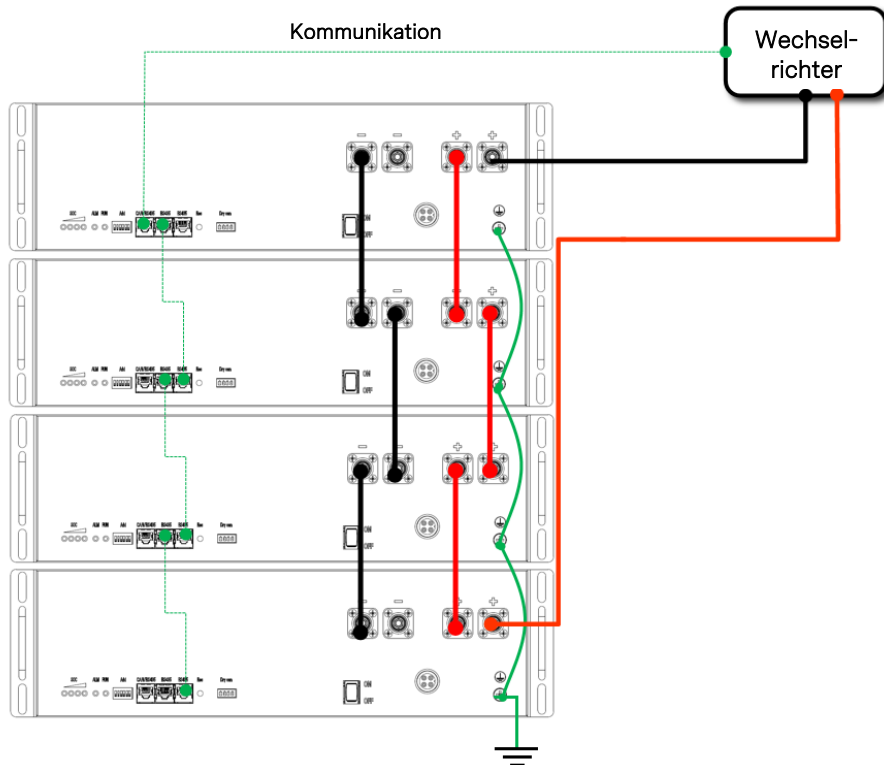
Kommunikation

Wechselrichter

SOC ALM RUN Add CAN/RS485 RS485 RS485 Rst Dry con.

ON OFF

SOC ALM RUN Add CAN/RS485 RS485 RS485 Rst Dry con.

ON OFF

SOC ALM RUN Add CAN/RS485 RS485 RS485 Rst Dry con.

ON OFF

SOC ALM RUN Add CAN/RS485 RS485 RS485 Rst Dry con.

ON OFF